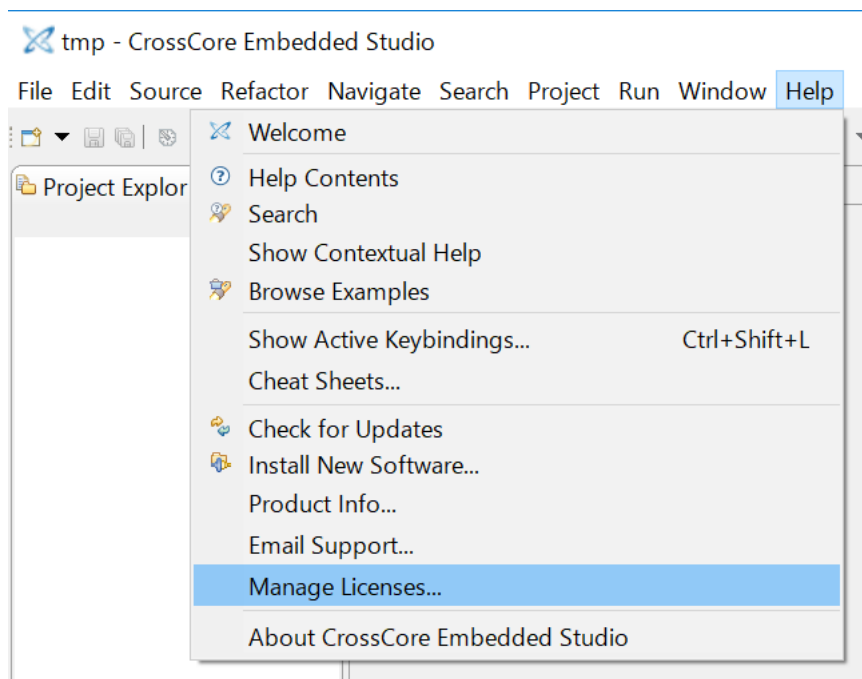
tmp - CrossCore Embedded Studio

File Edit Source Refactor Navigate Search Project Run Window Help

Project Explor

Welcome

Help Contents
Search
Show Contextual Help
Browse Examples

Show Active Keybindings... Ctrl+Shift+L
Cheat Sheets...

Check for Updates
Install New Software...
Product Info...
Email Support...
Manage Licenses...

About CrossCore Embedded Studio